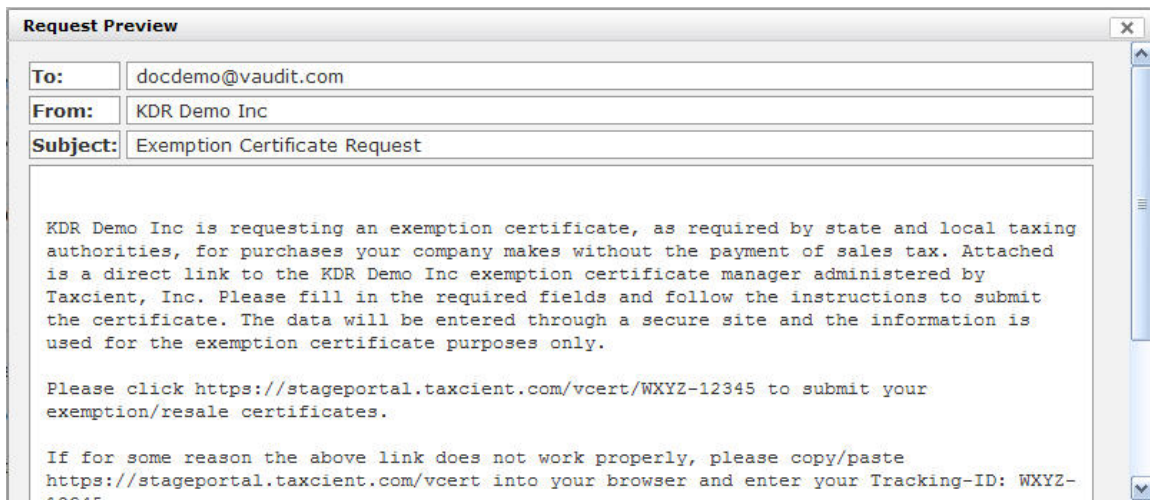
Request Preview

×

| To: | docdemo@vaudit.com |
|---|---|
| From: | KDR Demo Inc |
| Subject: | Exemption Certificate Request |

KDR Demo Inc is requesting an exemption certificate, as required by state and local taxing authorities, for purchases your company makes without the payment of sales tax. Attached is a direct link to the KDR Demo Inc exemption certificate manager administered by Taxcient, Inc. Please fill in the required fields and follow the instructions to submit the certificate. The data will be entered through a secure site and the information is used for the exemption certificate purposes only.

Please click https://stageportal.taxcient.com/vcert/WXYZ-12345 to submit your exemption/resale certificates.

If for some reason the above link does not work properly, please copy/paste https://stageportal.taxcient.com/vcert into your browser and enter your Tracking-ID: WXYZ-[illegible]